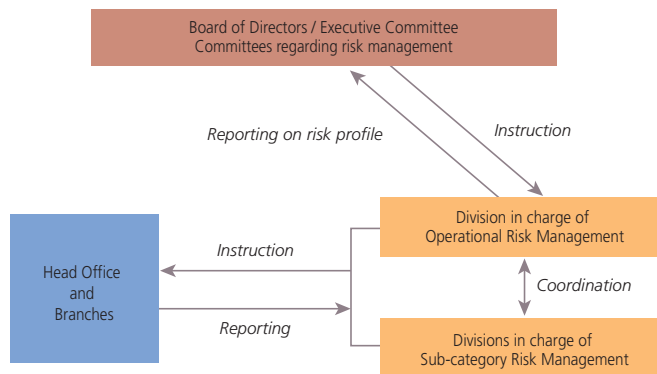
Board of Directors / Executive Committee
Committees regarding risk management

Reporting on risk profile

Instruction

Division in charge of
Operational Risk Management

Head Office
and
Branches

Instruction

Coordination

Reporting

Divisions in charge of
Sub-category Risk Management